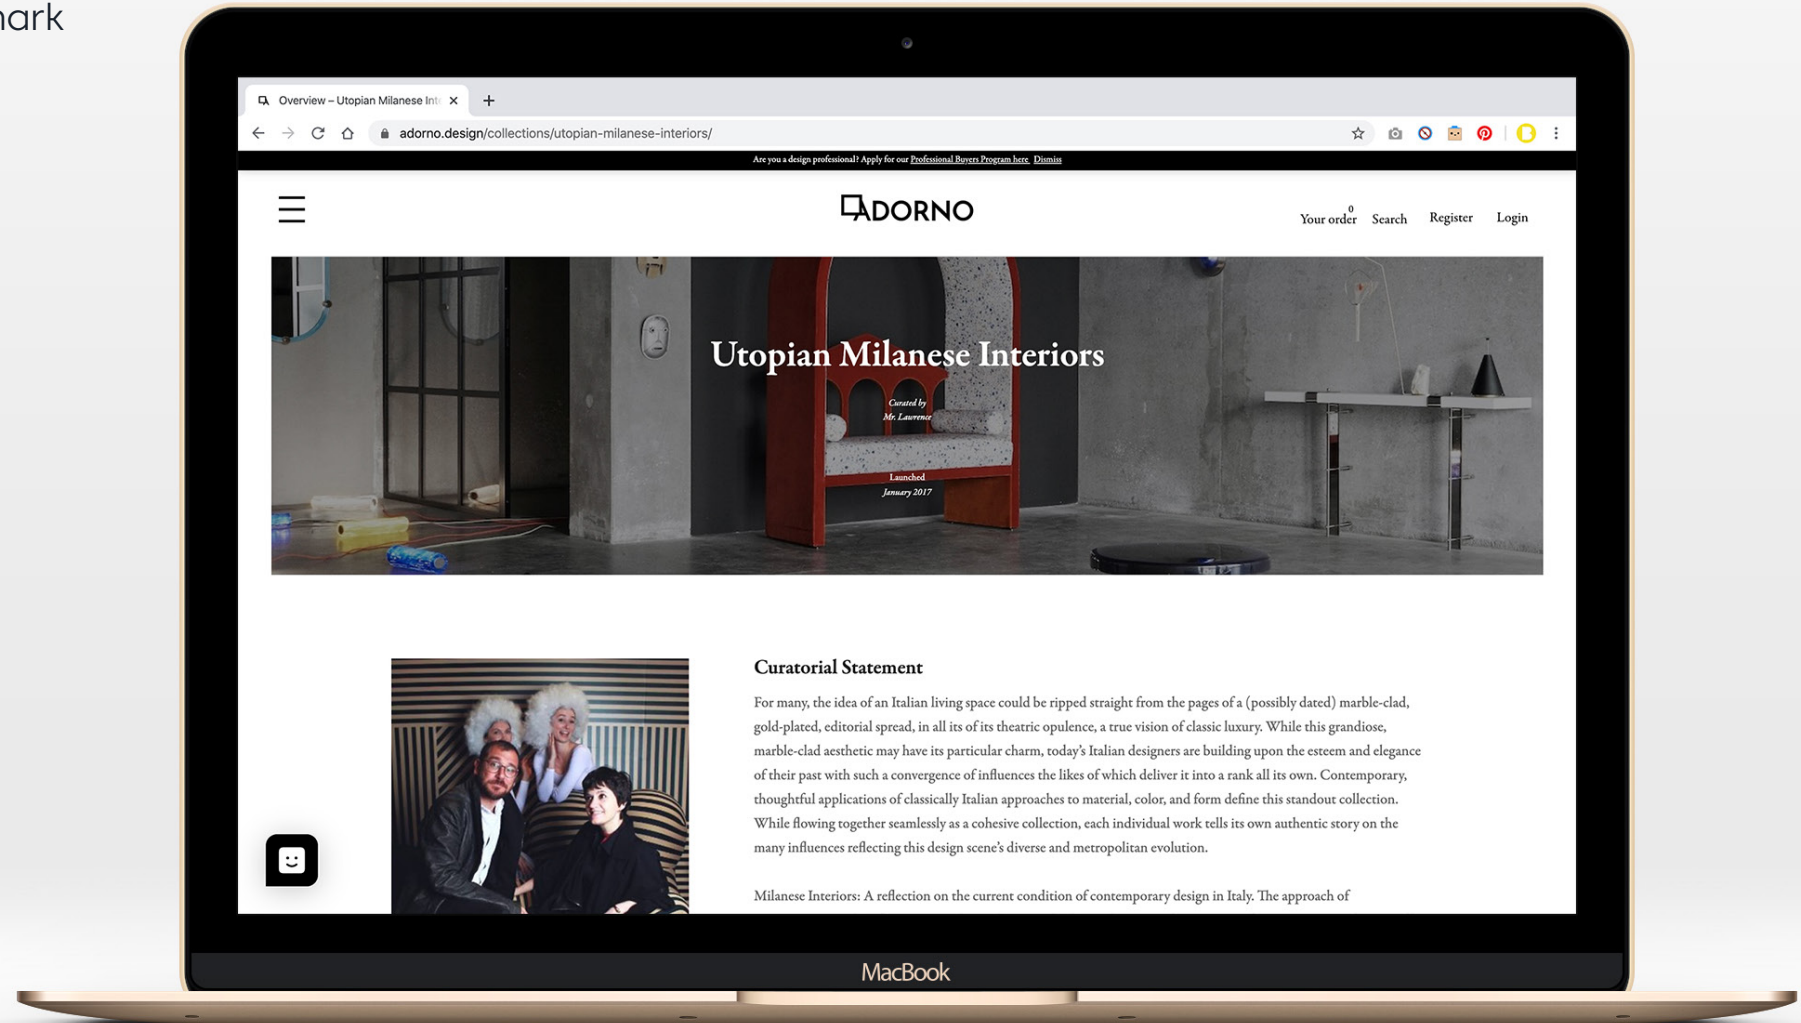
ark

Overview – Utopian Milanese Int

adorno.design/collections/utopian-milanese-interiors/

Are you a design professional? Apply for our Professional Buyers Program here. Dismiss

ADORNO

0
Your order Search Register Login

Utopian Milanese Interiors

Curated by
Mr. Laurence

Launched
January 2017

Curatorial Statement

For many, the idea of an Italian living space could be ripped straight from the pages of a (possibly dated) marble-clad, gold-plated, editorial spread, in all its of its theatric opulence, a true vision of classic luxury. While this grandiose, marble-clad aesthetic may have its particular charm, today's Italian designers are building upon the esteem and elegance of their past with such a convergence of influences the likes of which deliver it into a rank all its own. Contemporary, thoughtful applications of classically Italian approaches to material, color, and form define this standout collection. While flowing together seamlessly as a cohesive collection, each individual work tells its own authentic story on the many influences reflecting this design scene's diverse and metropolitan evolution.

Milanese Interiors: A reflection on the current condition of contemporary design in Italy. The approach of

MacBook